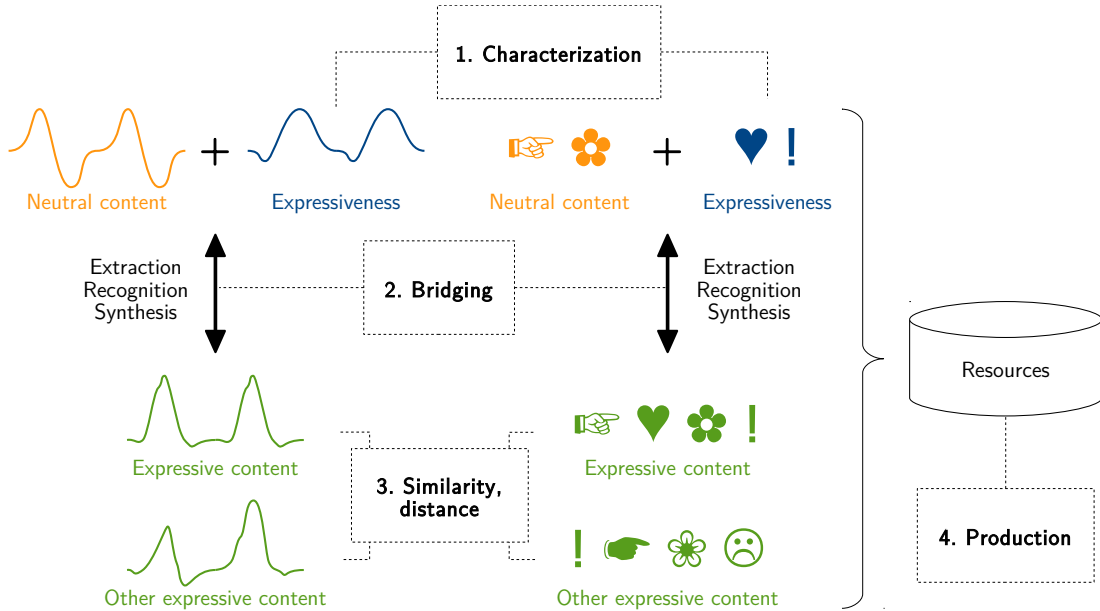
1. Characterization

+ Neutral content Expressiveness

☞ ✿ + ♥ !

Neutral content Expressiveness

Extraction
Recognition
Synthesis

2. Bridging

Extraction
Recognition
Synthesis

Resources

☞ ♥ ✿ !

Expressive content

3. Similarity, distance

Expressive content

! ☛ ❀ ☹

Other expressive content

Other expressive content

4. Production